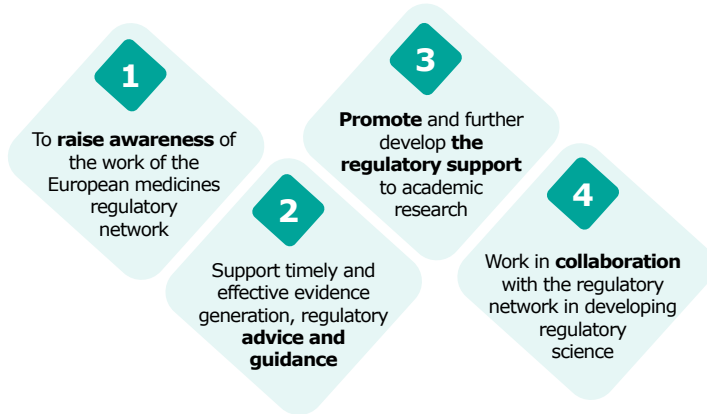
1

To **raise awareness** of the work of the European medicines regulatory network

2

Support timely and effective evidence generation, regulatory **advice and guidance**

3

**Promote** and further develop **the regulatory support** to academic research

4

Work in **collaboration** with the regulatory network in developing regulatory science